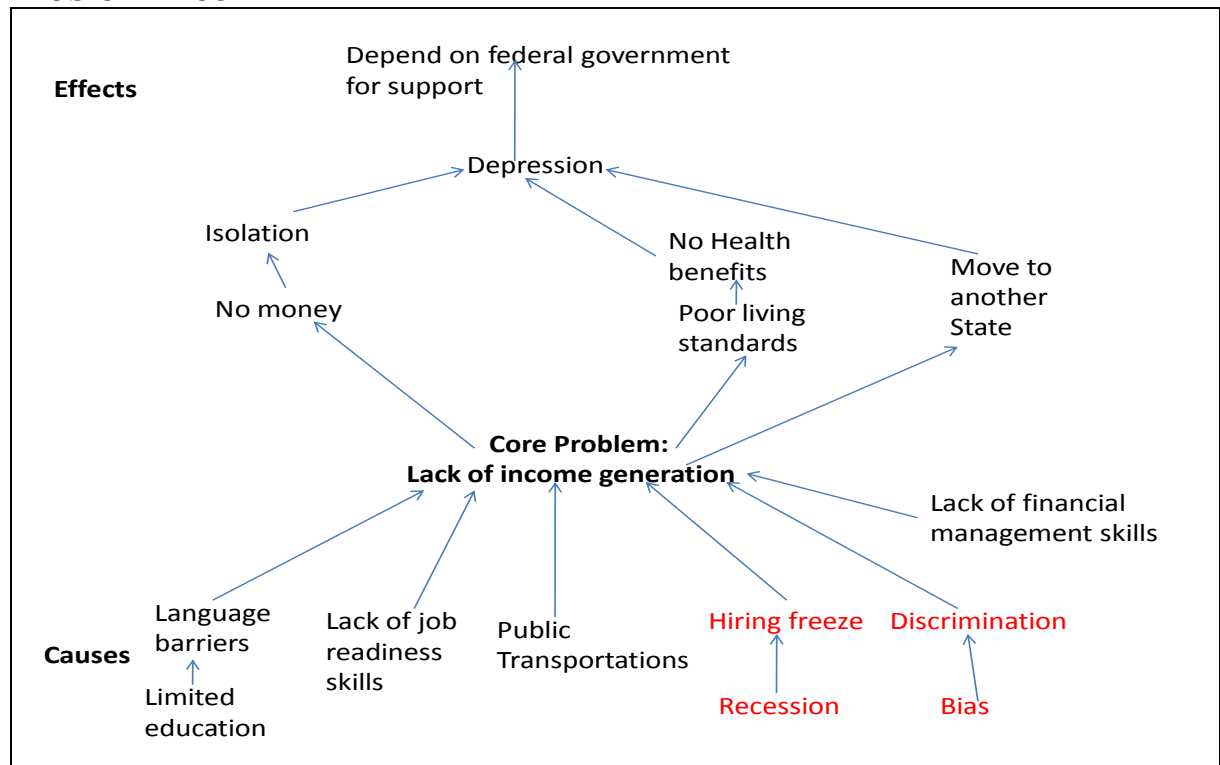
Effects

Depend on federal government for support

Depression

Isolation

No Health benefits

Move to another State

No money

Poor living standards

Core Problem:
Lack of income generation

Lack of financial management skills

Causes

Language barriers

Limited education

Lack of job readiness skills

Public Transportations

Hiring freeze

Recession

Discrimination

Bias